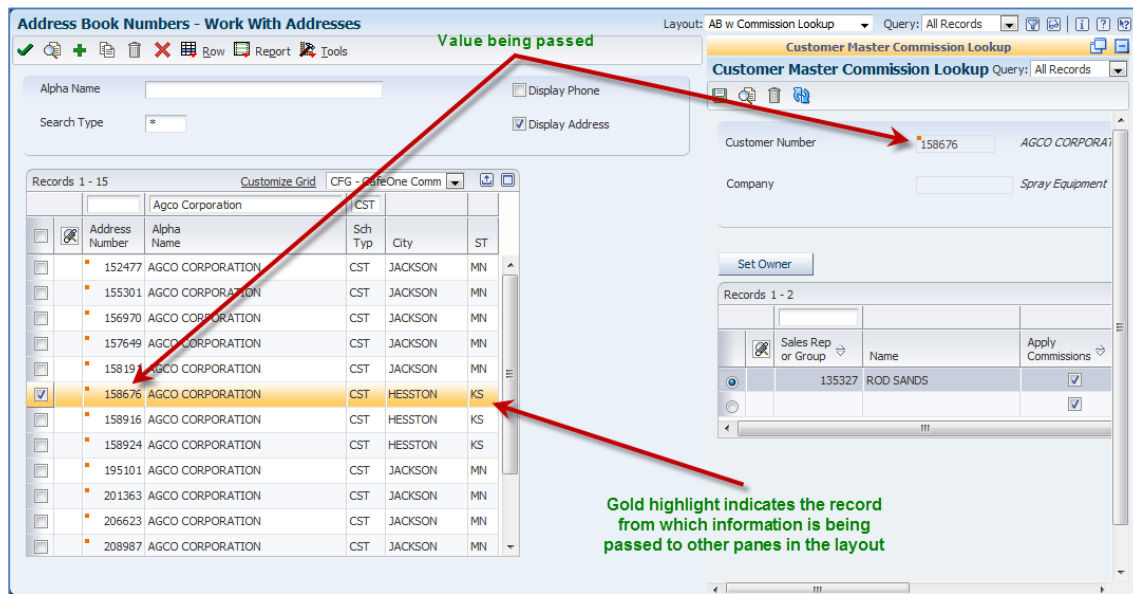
Address Book Numbers - Work With Addresses

Layout: AB w Commission Lookup Query: All Records

Row Report Tools

Value being passed

Customer Master Commission Lookup

Customer Master Commission Lookup Query: All Records

Alpha Name

Search Type *

Display Phone

Display Address

Customer Number 158676 AGCO CORPORAT

Company Spray Equipment

Records 1 - 15 Customize Grid CFG - CafeOne Comm

Agco Corporation CST

| | | Address Number | Alpha Name | Sch Typ | City | ST |
|---|---|---|---|---|---|---|
| | | 152477 | AGCO CORPORATION | CST | JACKSON | MN |
| | | 155301 | AGCO CORPORATION | CST | JACKSON | MN |
| | | 156970 | AGCO CORPORATION | CST | JACKSON | MN |
| | | 157649 | AGCO CORPORATION | CST | JACKSON | MN |
| | | 158191 | AGCO CORPORATION | CST | JACKSON | MN |
| ☑ | | 158676 | AGCO CORPORATION | CST | HESSTON | KS |
| | | 158916 | AGCO CORPORATION | CST | HESSTON | KS |
| | | 158924 | AGCO CORPORATION | CST | HESSTON | KS |
| | | 195101 | AGCO CORPORATION | CST | JACKSON | MN |
| | | 201363 | AGCO CORPORATION | CST | JACKSON | MN |
| | | 206623 | AGCO CORPORATION | CST | JACKSON | MN |
| | | 208987 | AGCO CORPORATION | CST | JACKSON | MN |

Set Owner

Records 1 - 2

| | | Sales Rep or Group | Name | Apply Commissions |
|---|---|---|---|---|
| ◉ | | 135327 | ROD SANDS | ☑ |
| ○ | | | | ☑ |

Gold highlight indicates the record from which information is being passed to other panes in the layout